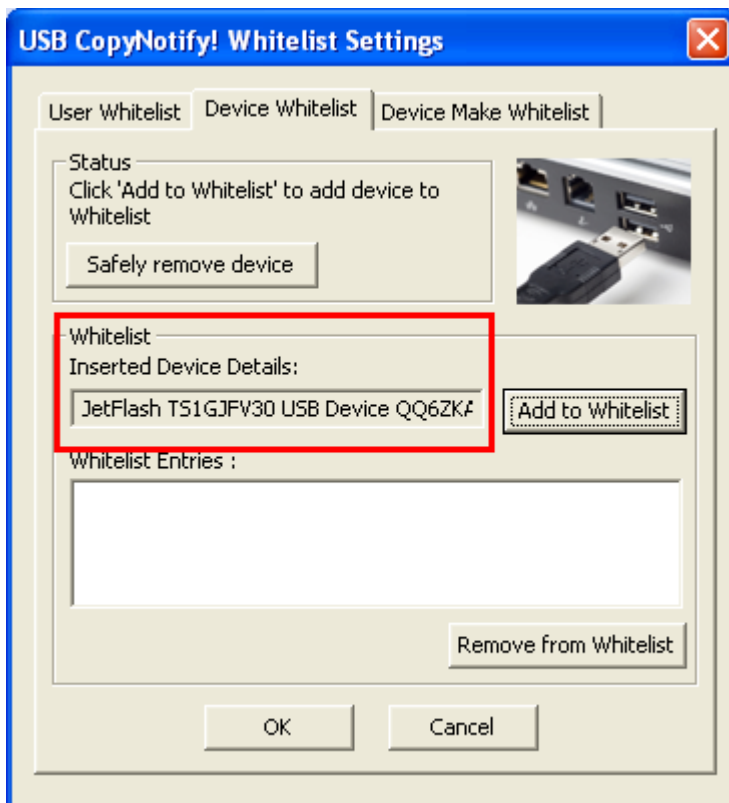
USB CopyNotify! Whitelist Settings

User Whitelist | Device Whitelist | Device Make Whitelist

Status
Click 'Add to Whitelist' to add device to Whitelist

Safely remove device

Whitelist
Inserted Device Details:

JetFlash TS1GJFV30 USB Device QQ6ZK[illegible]

Add to Whitelist

Whitelist Entries :

Remove from Whitelist

OK

Cancel